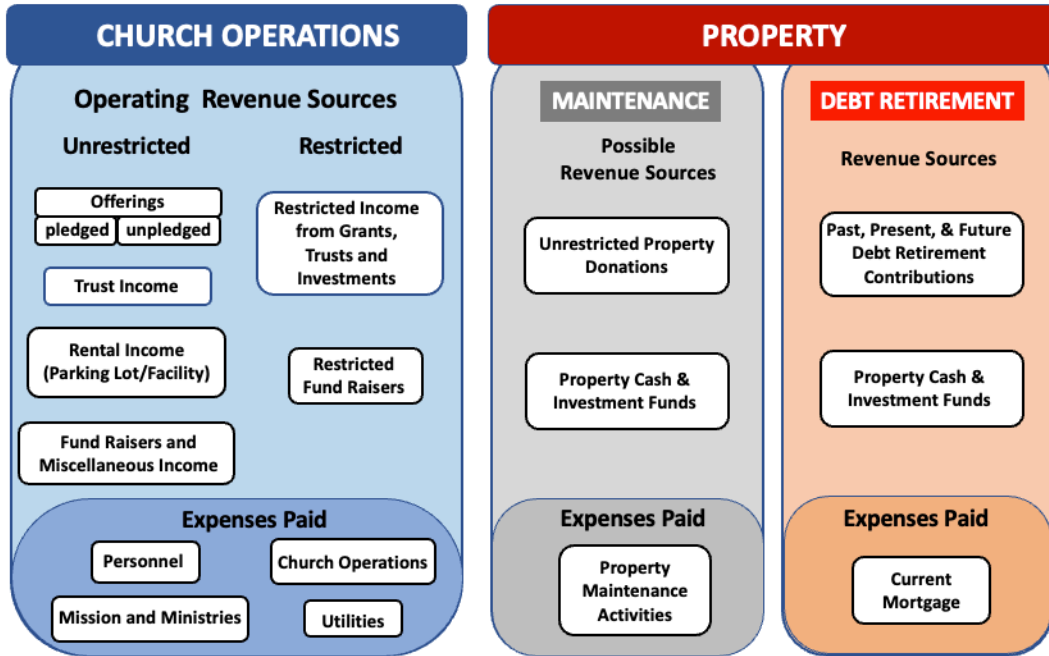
CHURCH OPERATIONS

Operating Revenue Sources

Unrestricted

Offerings
pledged
unpledged

Trust Income

Rental Income (Parking Lot/Facility)

Fund Raisers and Miscellaneous Income

Restricted

Restricted Income from Grants, Trusts and Investments

Restricted Fund Raisers

Expenses Paid

Personnel

Church Operations

Mission and Ministries

Utilities

PROPERTY

MAINTENANCE

Possible Revenue Sources

Unrestricted Property Donations

Property Cash & Investment Funds

Expenses Paid

Property Maintenance Activities

DEBT RETIREMENT

Revenue Sources

Past, Present, & Future Debt Retirement Contributions

Property Cash & Investment Funds

Expenses Paid

Current Mortgage